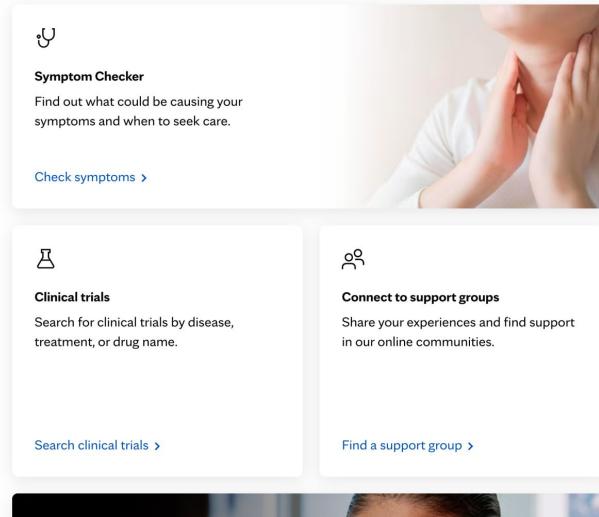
Symptom Checker

Find out what could be causing your symptoms and when to seek care.

Check symptoms ›

Clinical trials

Search for clinical trials by disease, treatment, or drug name.

Search clinical trials ›

Connect to support groups

Share your experiences and find support in our online communities.

Find a support group ›